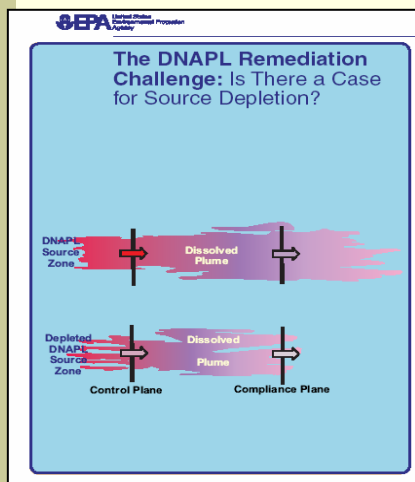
EPA United States Environmental Protection Agency

The DNAPL Remediation Challenge: Is There a Case for Source Depletion?

DNAPL Source Zone

Dissolved Plume

Depleted DNAPL Source Zone

Dissolved Plume

Control Plane

Compliance Plane